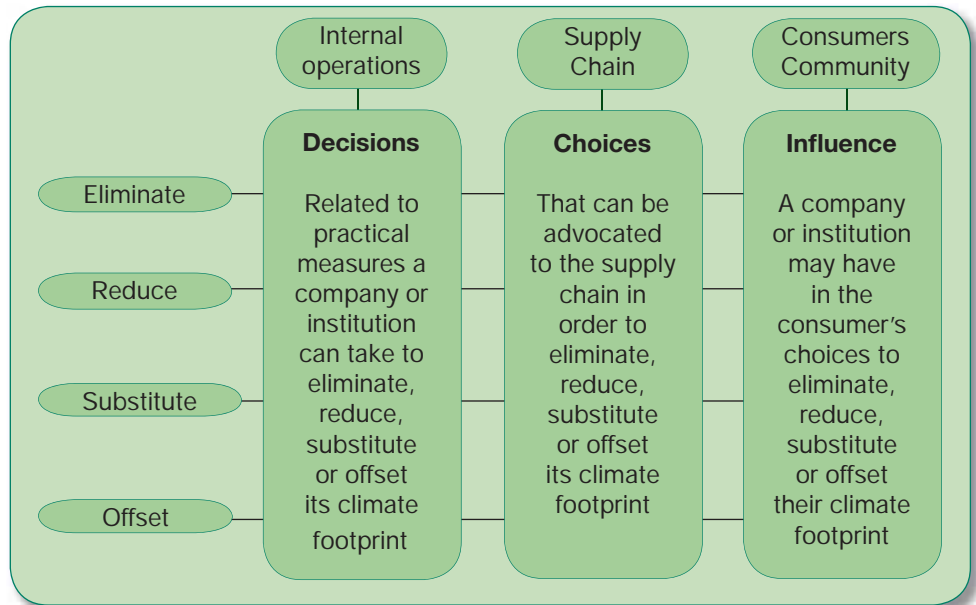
Internal operations

Supply Chain

Consumers Community

Eliminate

Reduce

Substitute

Offset

**Decisions**

Related to practical measures a company or institution can take to eliminate, reduce, substitute or offset its climate footprint

**Choices**

That can be advocated to the supply chain in order to eliminate, reduce, substitute or offset its climate footprint

**Influence**

A company or institution may have in the consumer's choices to eliminate, reduce, substitute or offset their climate footprint